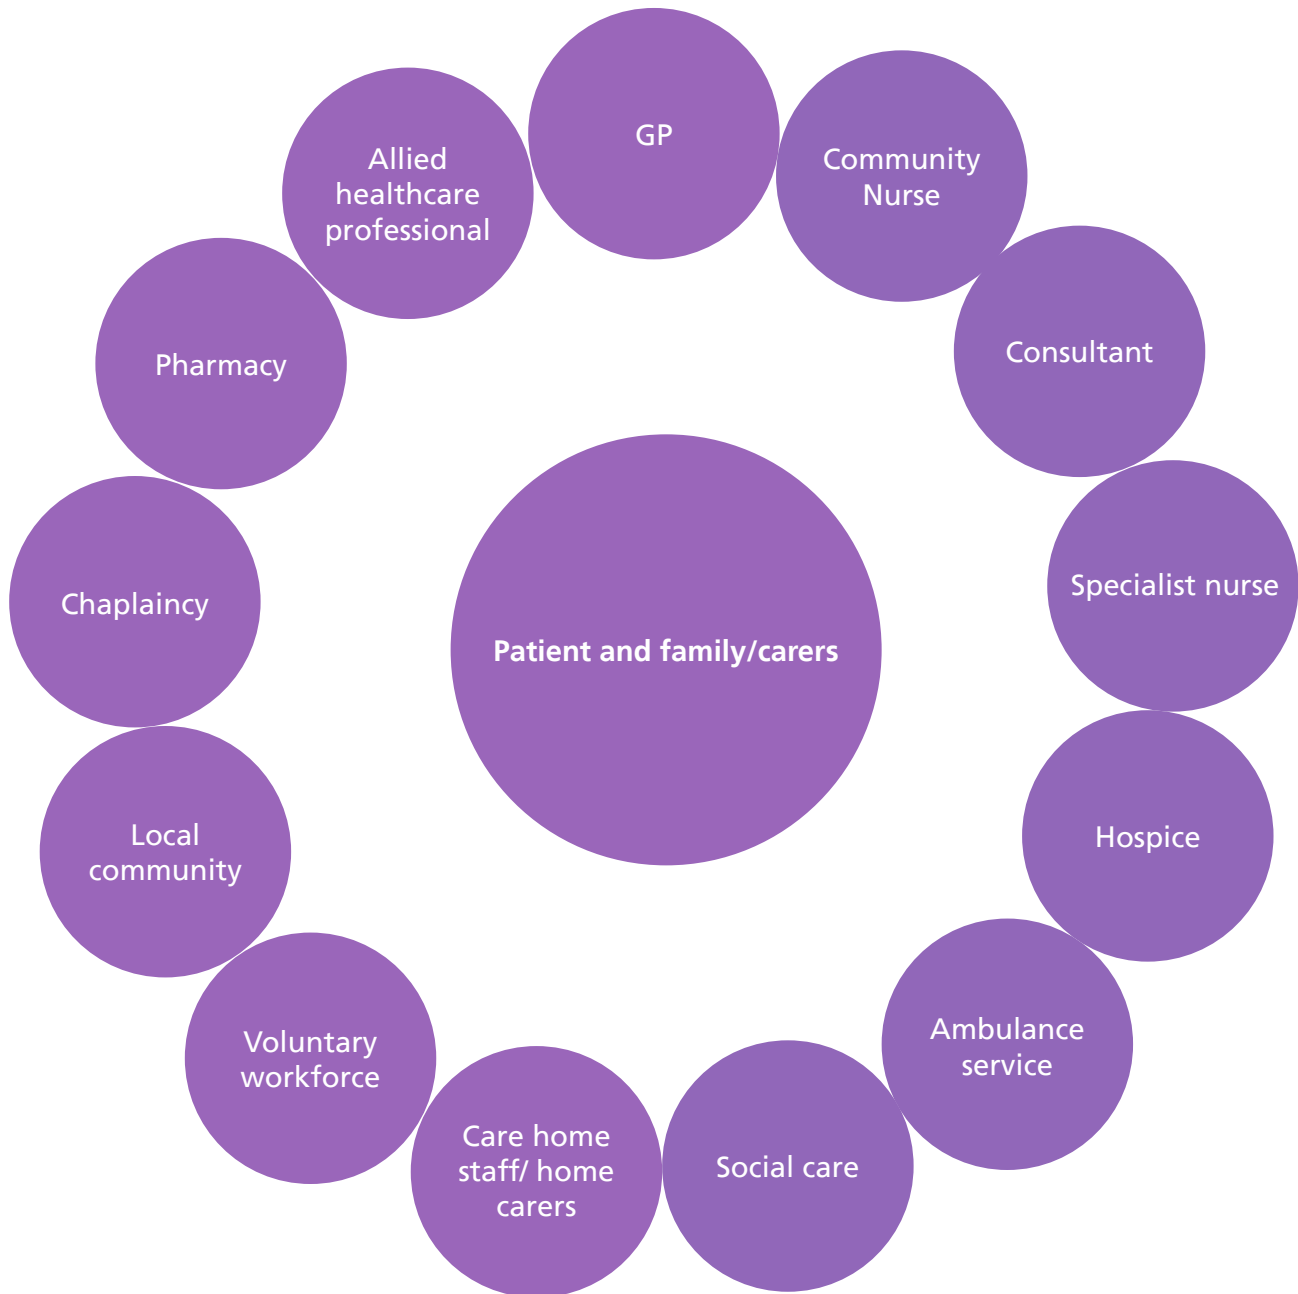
GP

Community Nurse

Consultant

Specialist nurse

Hospice

Ambulance service

Social care

Care home staff/ home carers

Voluntary workforce

Local community

Chaplaincy

Pharmacy

Allied healthcare professional

Patient and family/carers